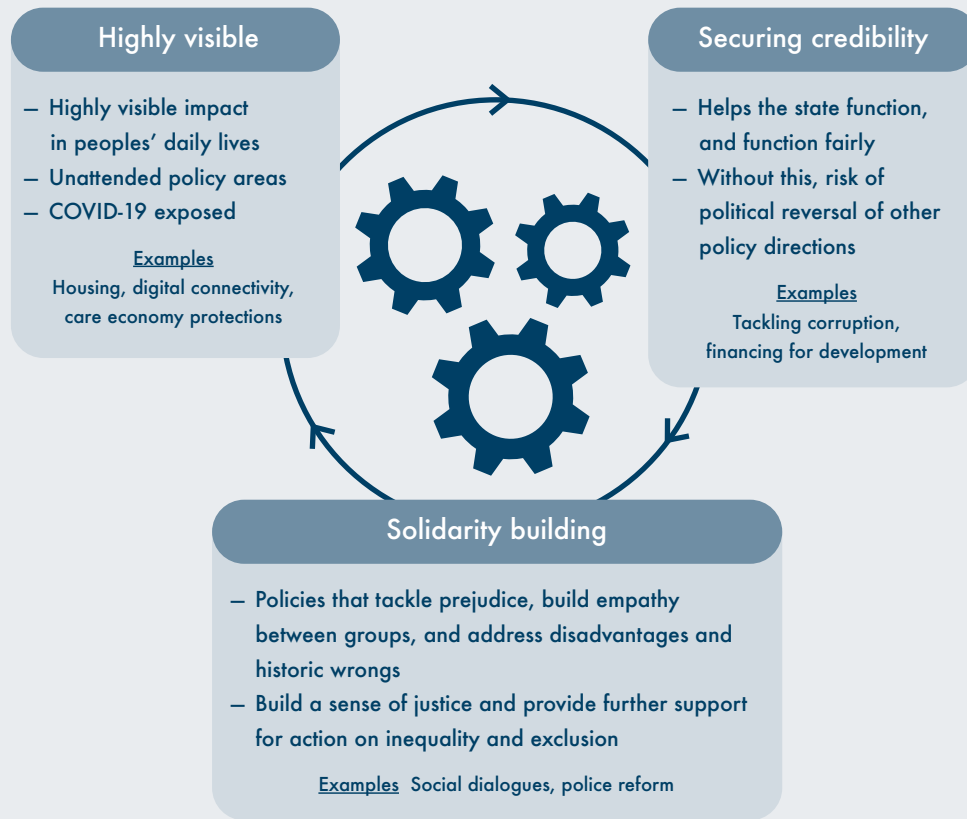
Highly visible

– Highly visible impact in peoples' daily lives
– Unattended policy areas
– COVID-19 exposed

Examples
Housing, digital connectivity, care economy protections

Securing credibility

– Helps the state function, and function fairly
– Without this, risk of political reversal of other policy directions

Examples
Tackling corruption, financing for development

Solidarity building

– Policies that tackle prejudice, build empathy between groups, and address disadvantages and historic wrongs
– Build a sense of justice and provide further support for action on inequality and exclusion

Examples Social dialogues, police reform